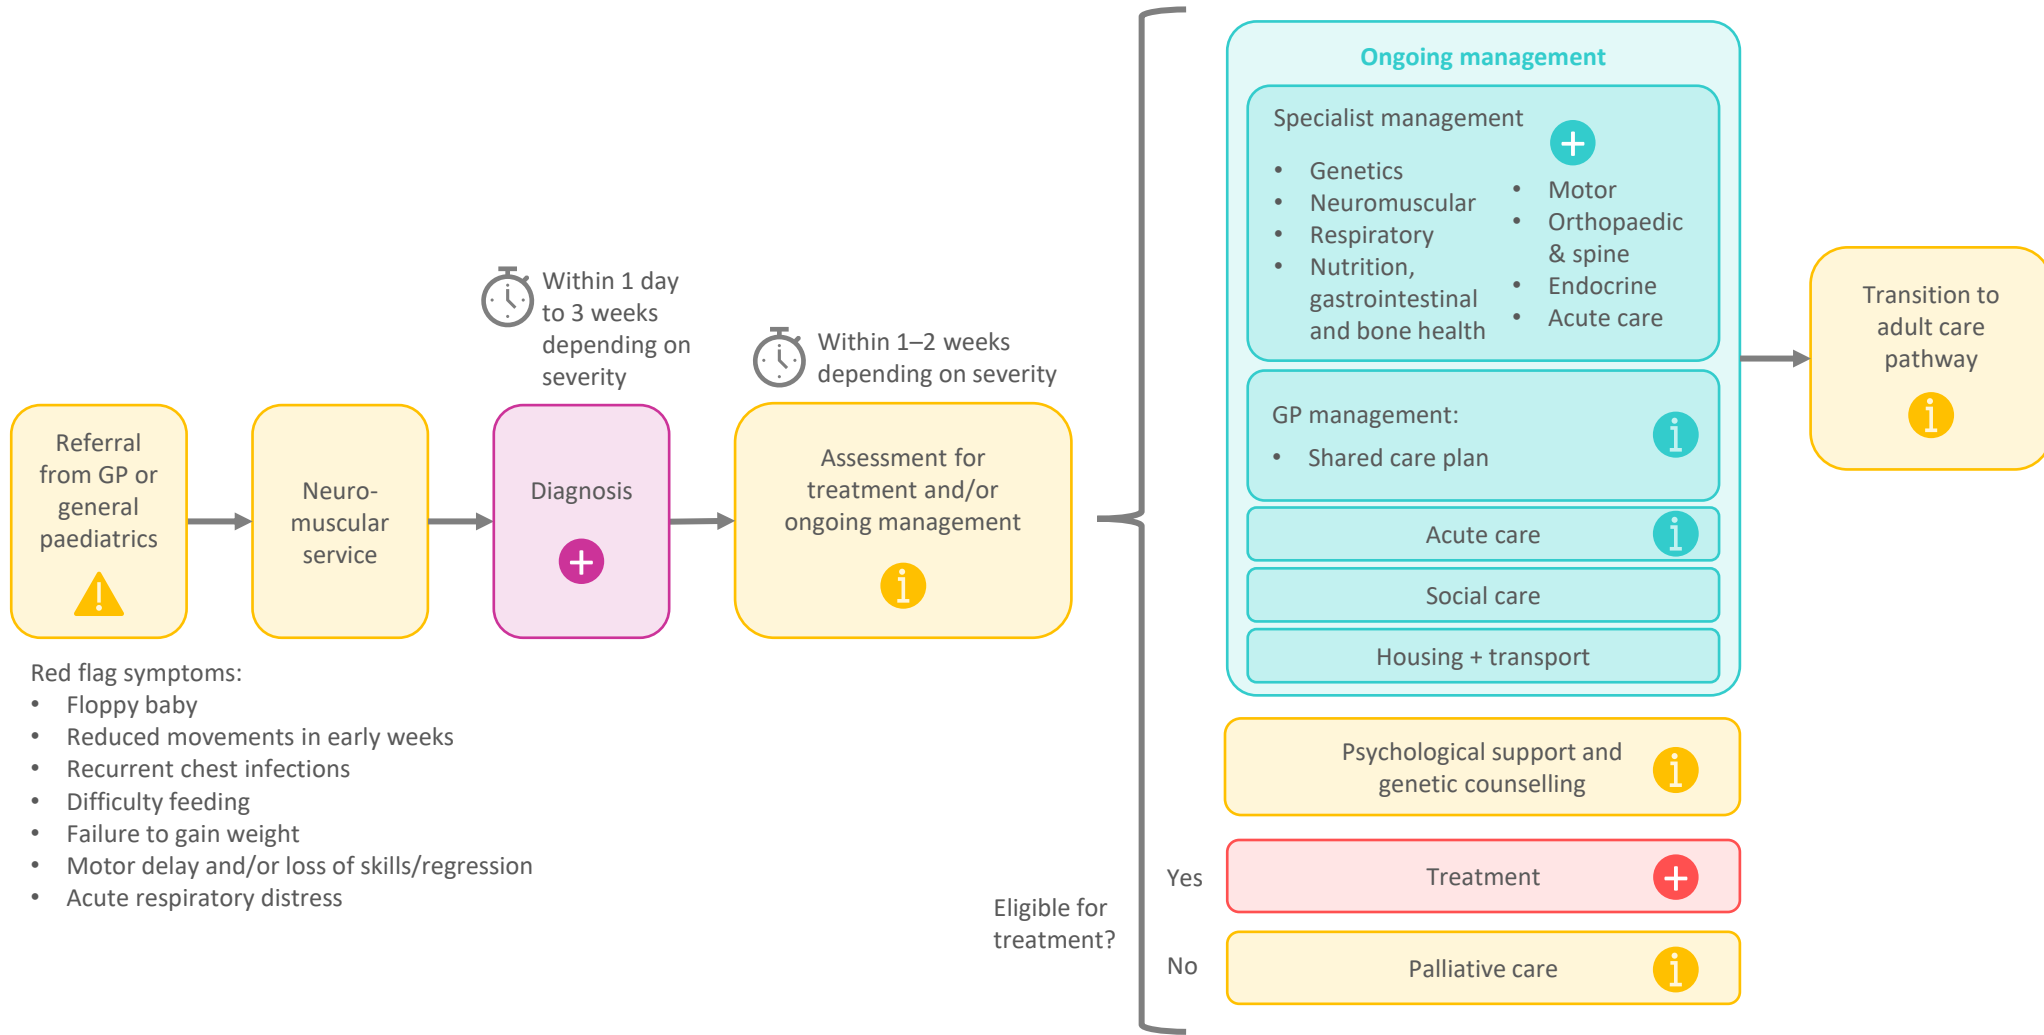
Referral from GP or general paediatrics

Red flag symptoms:
- Floppy baby
- Reduced movements in early weeks
- Recurrent chest infections
- Difficulty feeding
- Failure to gain weight
- Motor delay and/or loss of skills/regression
- Acute respiratory distress

Neuro-muscular service

Within 1 day to 3 weeks depending on severity

Diagnosis

Within 1–2 weeks depending on severity

Assessment for treatment and/or ongoing management

Ongoing management

Specialist management
- Genetics
- Neuromuscular
- Respiratory
- Nutrition, gastrointestinal and bone health
- Motor
- Orthopaedic & spine
- Endocrine
- Acute care

GP management:
- Shared care plan

Acute care

Social care

Housing + transport

Psychological support and genetic counselling

Eligible for treatment?

Yes

Treatment

No

Palliative care

Transition to adult care pathway